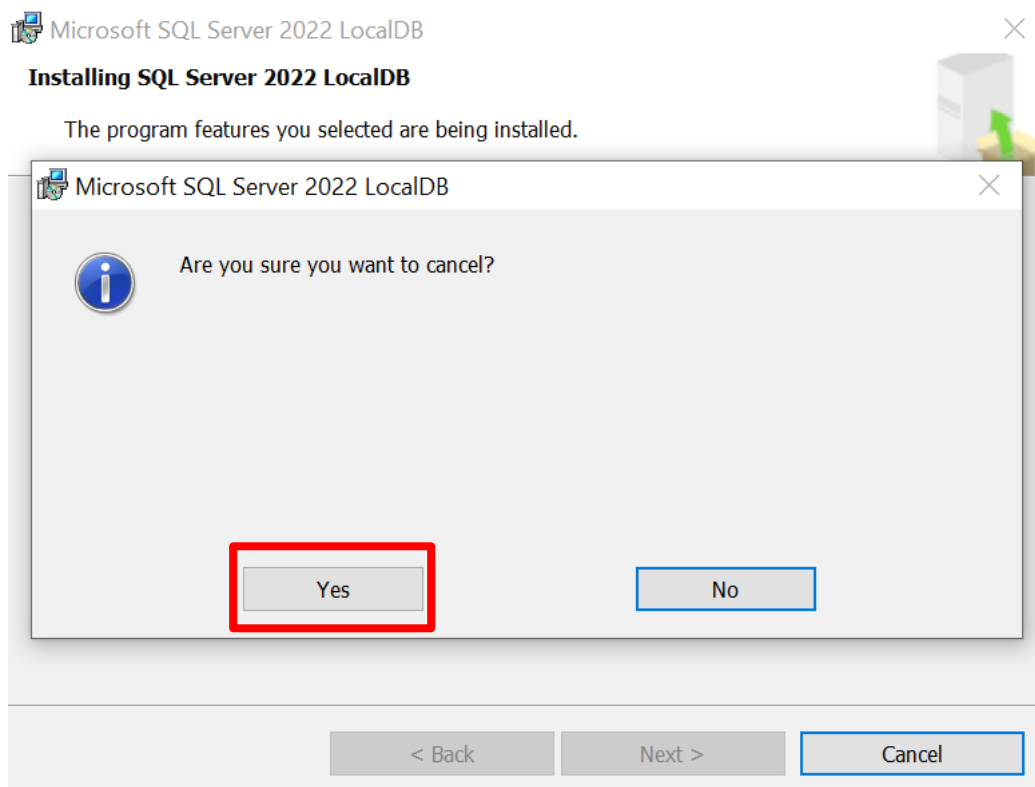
Microsoft SQL Server 2022 LocalDB

Installing SQL Server 2022 LocalDB

The program features you selected are being installed.

Microsoft SQL Server 2022 LocalDB

Are you sure you want to cancel?

Yes

No

< Back

Next >

Cancel